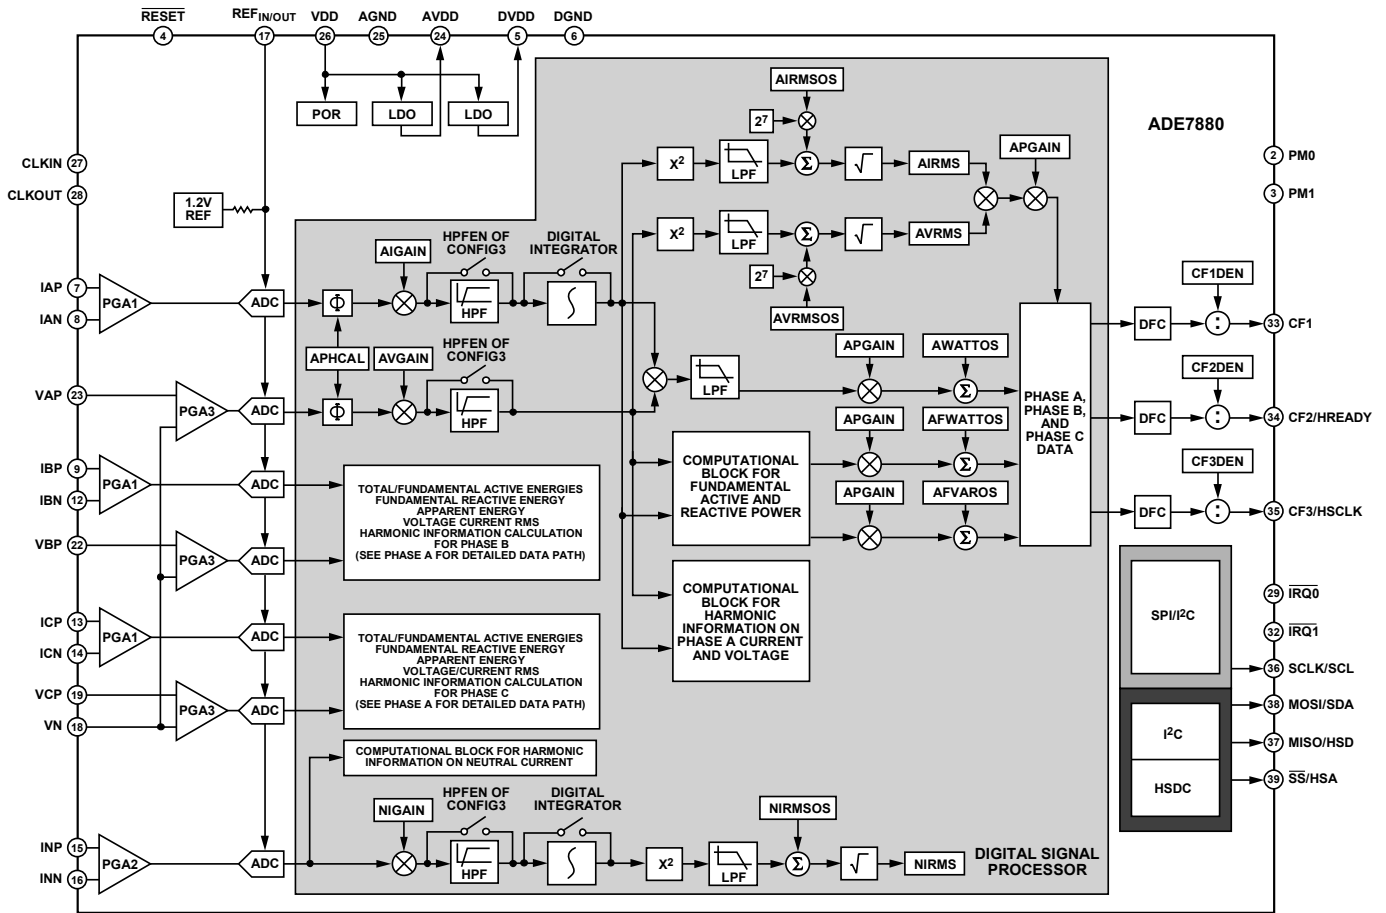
$\overline{RESET}$ 4
REF$_{IN/OUT}$ 17
VDD 26
AGND 25
AVDD 24
DVDD 5
DGND 6

POR
LDO
LDO

ADE7880

CLKIN 27
CLKOUT 28

1.2V REF

PM0 2
PM1 3

AIRMSOS
$2^7$
$X^2$
LPF
$\Sigma$
$\sqrt{}$
AIRMS
APGAIN

$X^2$
LPF
$\Sigma$
$\sqrt{}$
AVRMS
$2^7$
AVRMSOS

AIGAIN
HPFEN OF CONFIG3
DIGITAL INTEGRATOR

IAP 7
IAN 8
PGA1
ADC
$\Phi$
HPF

CF1DEN
DFC
CF1 33

APHCAL
AVGAIN
HPFEN OF CONFIG3

VAP 23
PGA3
ADC
$\Phi$
HPF
LPF

APGAIN
AWATTOS

PHASE A, PHASE B, AND PHASE C DATA

CF2DEN
DFC
CF2/HREADY 34

APGAIN
AFWATTOS

COMPUTATIONAL BLOCK FOR FUNDAMENTAL ACTIVE AND REACTIVE POWER

APGAIN
AFVAROS

CF3DEN
DFC
CF3/HSCLK 35

IBP 9
IBN 12
PGA1
ADC

TOTAL/FUNDAMENTAL ACTIVE ENERGIES FUNDAMENTAL REACTIVE ENERGY APPARENT ENERGY VOLTAGE CURRENT RMS HARMONIC INFORMATION CALCULATION FOR PHASE B (SEE PHASE A FOR DETAILED DATA PATH)

VBP 22
PGA3
ADC

COMPUTATIONAL BLOCK FOR HARMONIC INFORMATION ON PHASE A CURRENT AND VOLTAGE

SPI/I$^2$C

$\overline{IRQ0}$ 29
$\overline{IRQ1}$ 32

ICP 13
ICN 14
PGA1
ADC

TOTAL/FUNDAMENTAL ACTIVE ENERGIES FUNDAMENTAL REACTIVE ENERGY APPARENT ENERGY VOLTAGE/CURRENT RMS HARMONIC INFORMATION CALCULATION FOR PHASE C (SEE PHASE A FOR DETAILED DATA PATH)

SCLK/SCL 36

VCP 19
VN 18
PGA3
ADC

MOSI/SDA 38
I$^2$C
MISO/HSD 37
HSDC
$\overline{SS}$/HSA 39

COMPUTATIONAL BLOCK FOR HARMONIC INFORMATION ON NEUTRAL CURRENT

NIGAIN
HPFEN OF CONFIG3
DIGITAL INTEGRATOR
NIRMSOS

INP 15
INN 16
PGA2
ADC
HPF
$X^2$
LPF
$\Sigma$
$\sqrt{}$
NIRMS

DIGITAL SIGNAL PROCESSOR